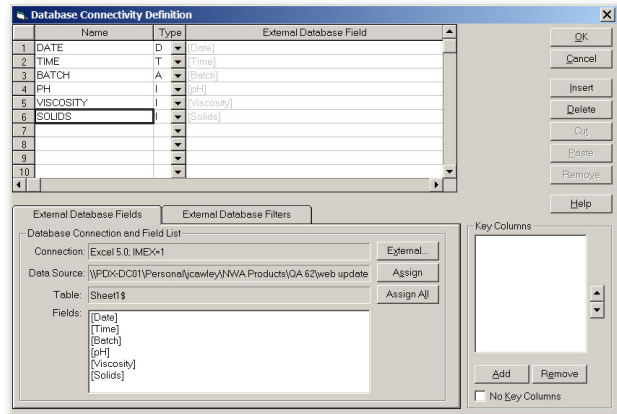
Database Connectivity Definition

|  | Name | Type | External Database Field |
|---|---|---|---|
| 1 | DATE | D | [Date] |
| 2 | TIME | T | [Time] |
| 3 | BATCH | A | [Batch] |
| 4 | PH | I | [pH] |
| 5 | VISCOSITY | I | [Viscosity] |
| 6 | SOLIDS | I | [Solids] |
| 7 |  |  |  |
| 8 |  |  |  |
| 9 |  |  |  |
| 10 |  |  |  |

OK
Cancel
Insert
Delete
Cut
Paste
Remove
Help

External Database Fields
External Database Filters

Database Connection and Field List
Connection: Excel 5.0; IMEX=1
External...
Data Source: \\PDX-DC01\Personal\jcawley\NWA Products\QA 62\web update
Assign
Table: Sheet1$
Assign All
Fields:
[Date]
[Time]
[Batch]
[pH]
[Viscosity]
[Solids]

Key Columns
Add
Remove
No Key Columns